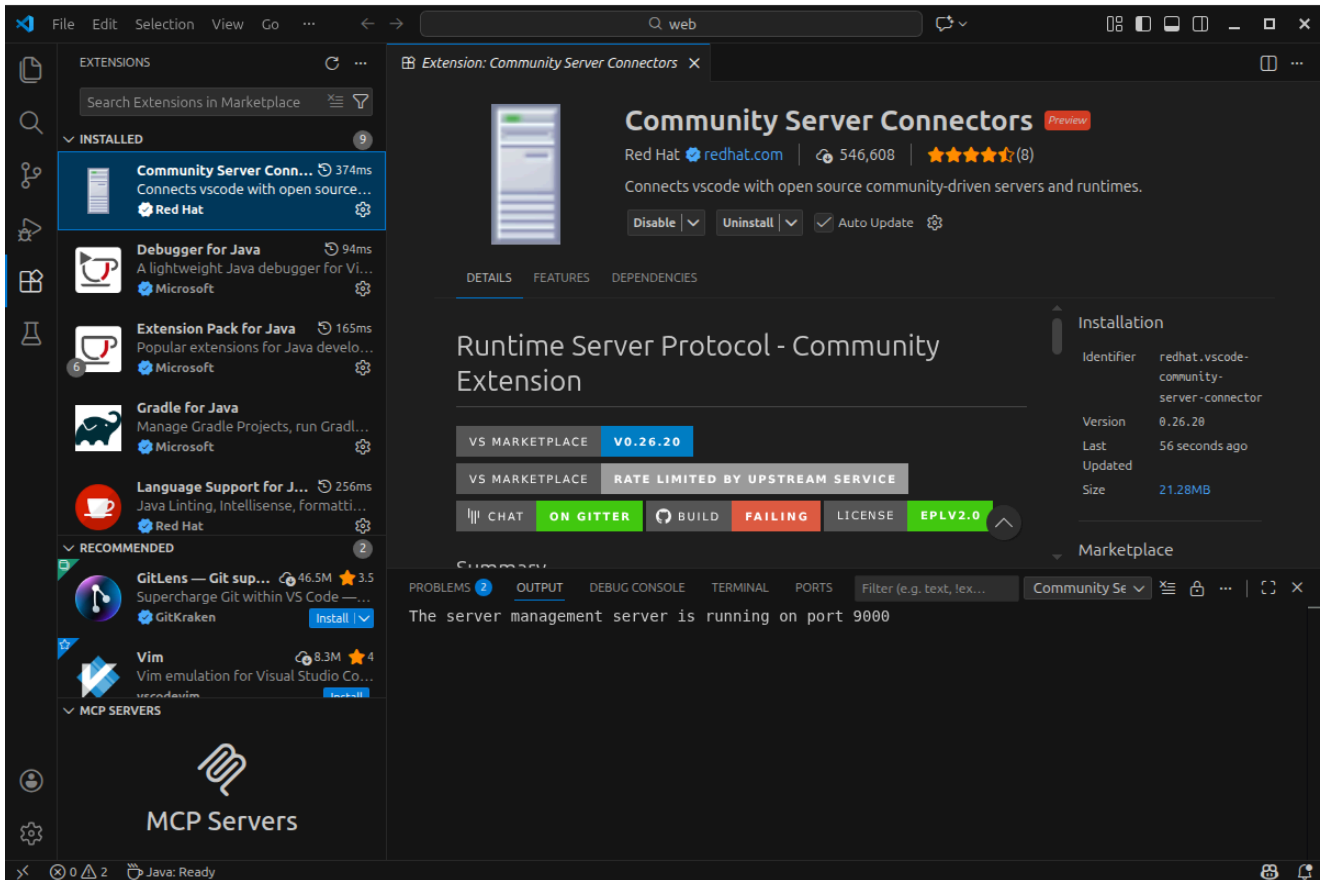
File Edit Selection View Go ···

web

EXTENSIONS

Search Extensions in Marketplace

INSTALLED 9

Community Server Conn... 374ms
Connects vscode with open source...
Red Hat

Debugger for Java 94ms
A lightweight Java debugger for Vi...
Microsoft

Extension Pack for Java 165ms
Popular extensions for Java develo...
Microsoft
6

Gradle for Java
Manage Gradle Projects, run Gradl...
Microsoft

Language Support for J... 256ms
Java Linting, Intellisense, formatti...
Red Hat

RECOMMENDED 2

GitLens — Git sup... 46.5M 3.5
Supercharge Git within VS Code —...
GitKraken Install

Vim 8.3M 4
Vim emulation for Visual Studio Co...
vscodevim Install

MCP SERVERS

MCP Servers

Extension: Community Server Connectors

Community Server Connectors Preview

Red Hat redhat.com | 546,608 | (8)

Connects vscode with open source community-driven servers and runtimes.

Disable | Uninstall | Auto Update

DETAILS FEATURES DEPENDENCIES

Runtime Server Protocol - Community Extension

| VS MARKETPLACE | V0.26.20 |
|---|---|
| VS MARKETPLACE | RATE LIMITED BY UPSTREAM SERVICE |

CHAT ON GITTER | BUILD FAILING | LICENSE EPLV2.0

Summary

Installation

| Identifier | redhat.vscode-community-server-connector |
|---|---|
| Version | 0.26.20 |
| Last Updated | 56 seconds ago |
| Size | 21.28MB |

Marketplace

PROBLEMS 2 OUTPUT DEBUG CONSOLE TERMINAL PORTS Filter (e.g. text, !ex... Community Se

The server management server is running on port 9000

0 2 Java: Ready